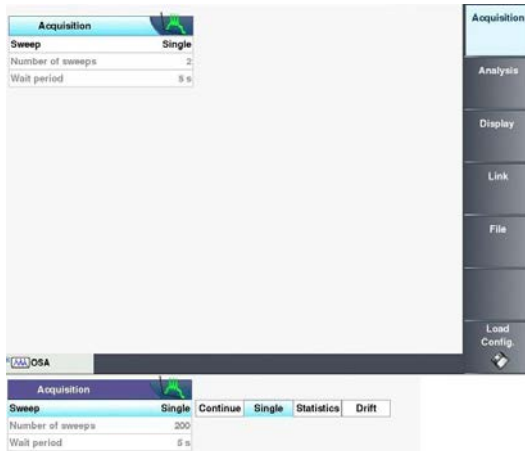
Acquisition

| Sweep | Single |
|---|---|
| Number of sweeps | 2 |
| Wait period | 5 s |

Acquisition

Analysis

Display

Link

File

Load Config.

OSA

Acquisition

| Sweep | Single | Continue | Single | Statistics | Drift |
|---|---|---|---|---|---|
| Number of sweeps | 200 | | | | |
| Wait period | 5 s | | | | |